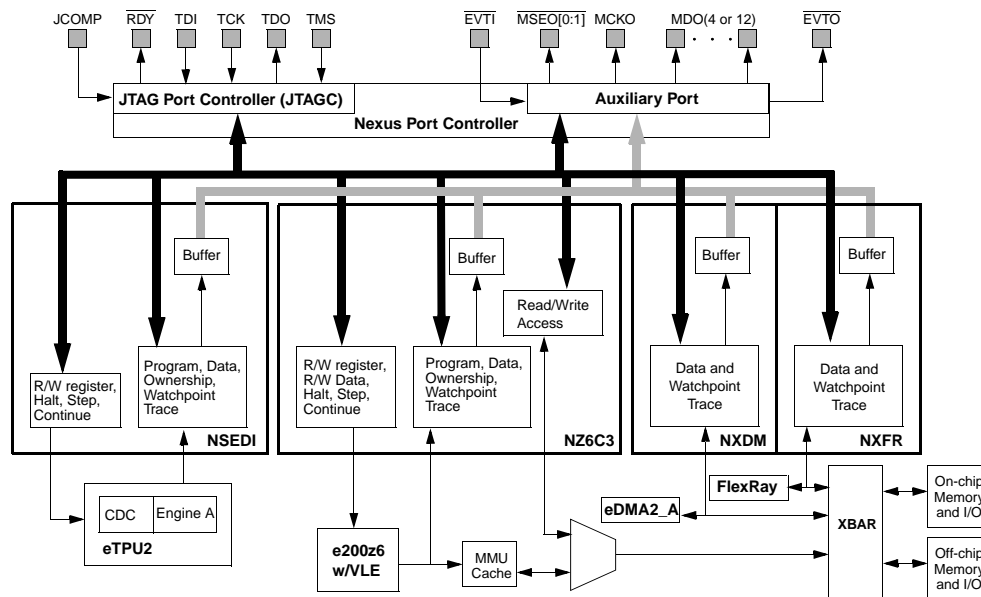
JCOMP
$\overline{RDY}$
TDI
TCK
TDO
TMS
$\overline{EVTI}$
$\overline{MSEO[0:1]}$
MCKO
MDO(4 or 12)
$\overline{EVTO}$

JTAG Port Controller (JTAGC)
Auxiliary Port
Nexus Port Controller

Buffer
R/W register, Halt, Step, Continue
Program, Data, Ownership, Watchpoint Trace
NSEDI

Buffer
Read/Write Access
R/W register, R/W Data, Halt, Step, Continue
Program, Data, Ownership, Watchpoint Trace
NZ6C3

Buffer
Data and Watchpoint Trace
NXDM

Buffer
Data and Watchpoint Trace
NXFR

CDC
Engine A
eTPU2

e200z6 w/VLE
MMU Cache
eDMA2_A
FlexRay
XBAR
On-chip Memory and I/O
Off-chip Memory and I/O